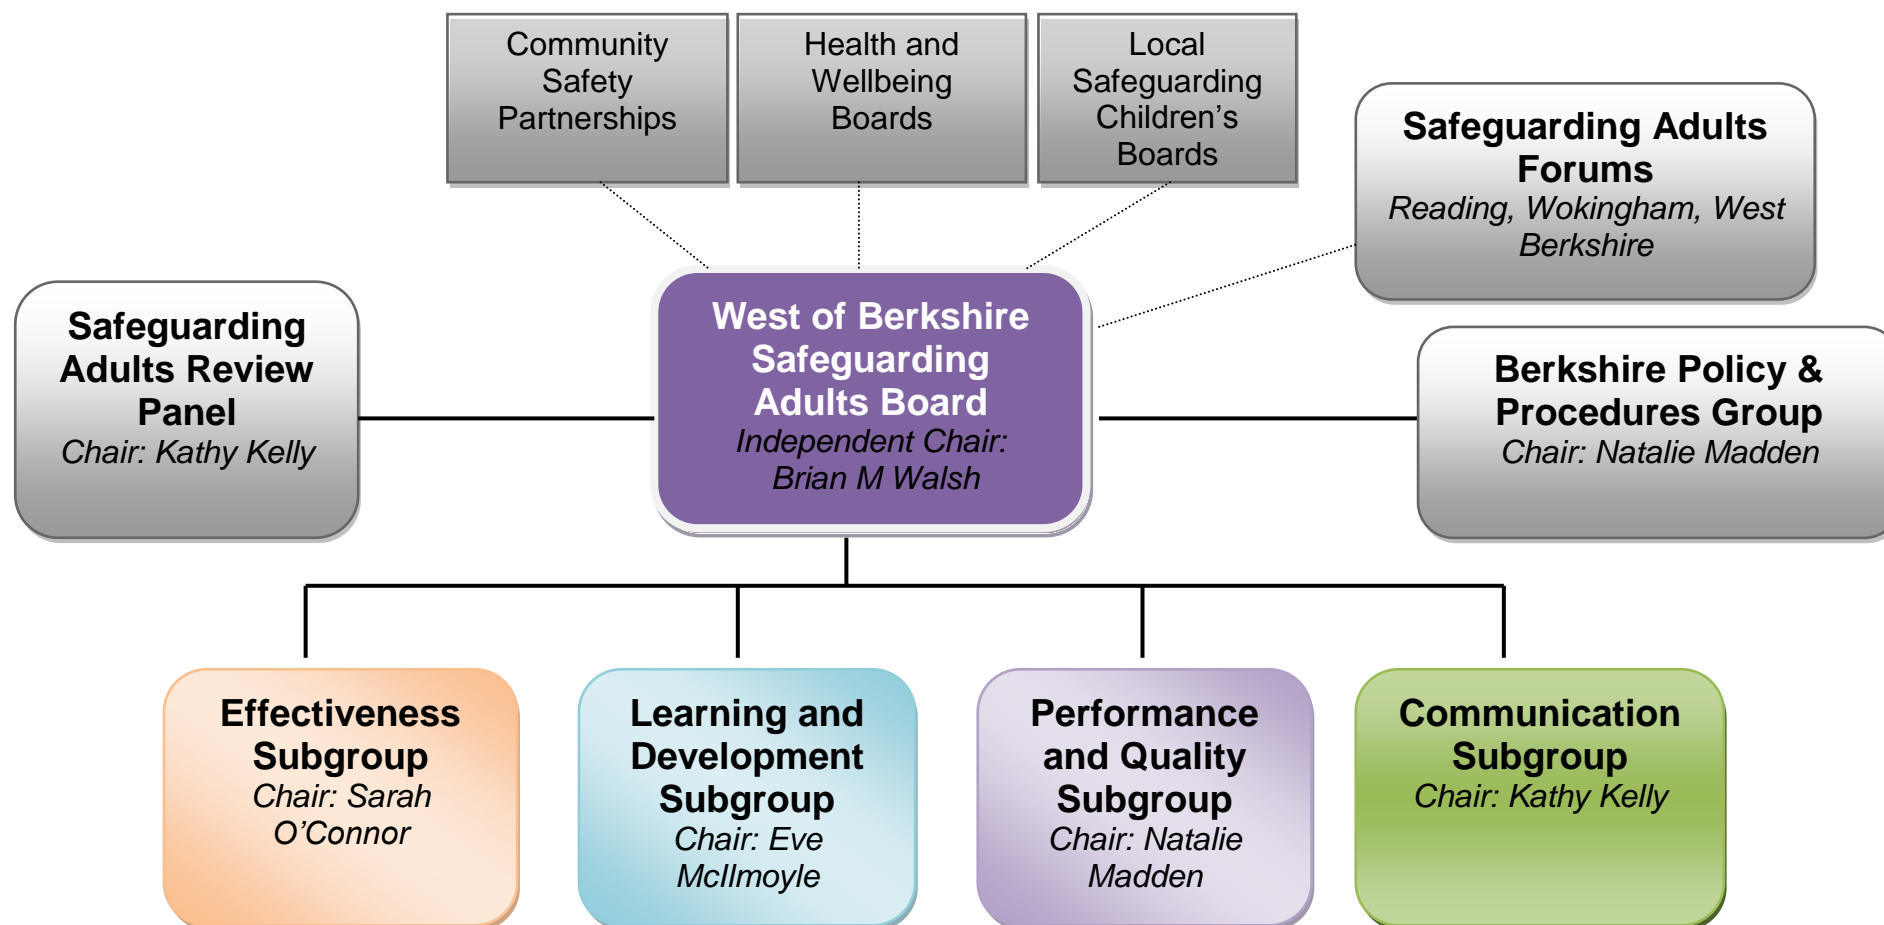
Community Safety Partnerships

Health and Wellbeing Boards

Local Safeguarding Children's Boards

Safeguarding Adults Forums
Reading, Wokingham, West Berkshire

Safeguarding Adults Review Panel
Chair: Kathy Kelly

West of Berkshire Safeguarding Adults Board
Independent Chair: Brian M Walsh

Berkshire Policy & Procedures Group
Chair: Natalie Madden

Effectiveness Subgroup
Chair: Sarah O'Connor

Learning and Development Subgroup
Chair: Eve McIlmoyle

Performance and Quality Subgroup
Chair: Natalie Madden

Communication Subgroup
Chair: Kathy Kelly